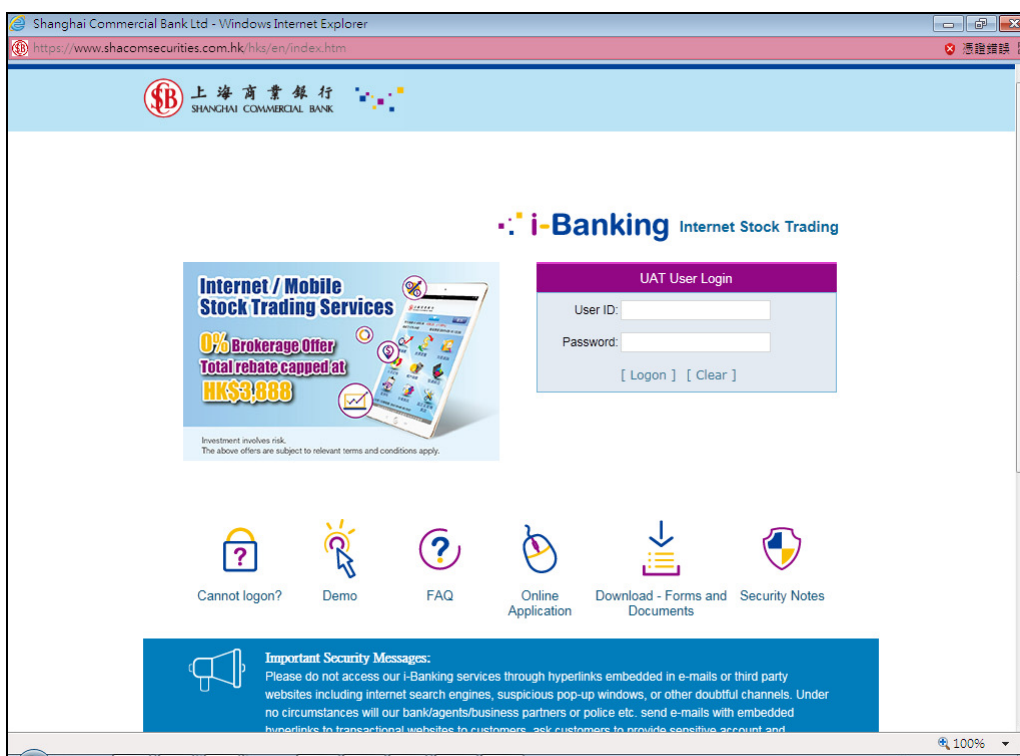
Shanghai Commercial Bank Ltd - Windows Internet Explorer

https://www.shacomsecurities.com.hk/hks/en/index.htm

憑證錯誤

上海商業銀行
SHANGHAI COMMERCIAL BANK

i-Banking Internet Stock Trading

Internet / Mobile Stock Trading Services
0% Brokerage Offer
Total rebate capped at
HK$3,888

Investment involves risk.
The above offers are subject to relevant terms and conditions apply.

UAT User Login

User ID:

Password:

[ Logon ] [ Clear ]

Cannot logon?

Demo

FAQ

Online Application

Download - Forms and Documents

Security Notes

Important Security Messages:
Please do not access our i-Banking services through hyperlinks embedded in e-mails or third party websites including internet search engines, suspicious pop-up windows, or other doubtful channels. Under no circumstances will our bank/agents/business partners or police etc. send e-mails with embedded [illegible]

100%